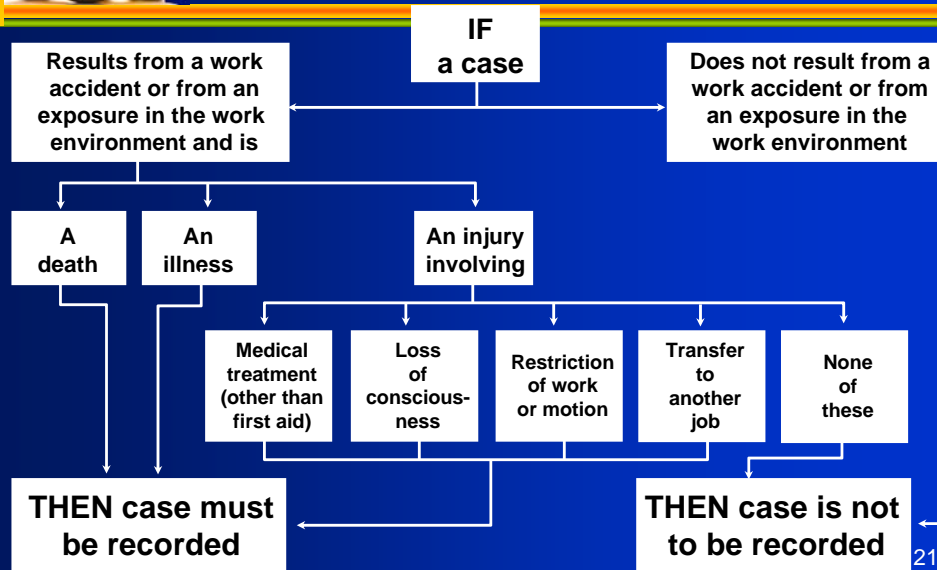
IF a case

Results from a work accident or from an exposure in the work environment and is

Does not result from a work accident or from an exposure in the work environment

A death

An illness

An injury involving

Medical treatment (other than first aid)

Loss of consciousness

Restriction of work or motion

Transfer to another job

None of these

THEN case must be recorded

THEN case is not to be recorded

21